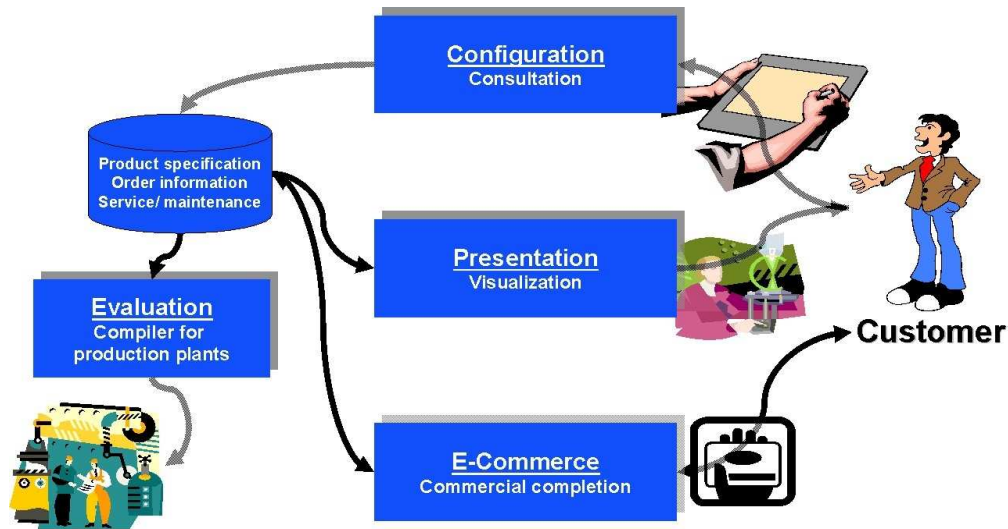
Configuration
Consultation

Product specification
Order information
Service/ maintenance

Presentation
Visualization

Evaluation
Compiler for production plants

Customer

E-Commerce
Commercial completion